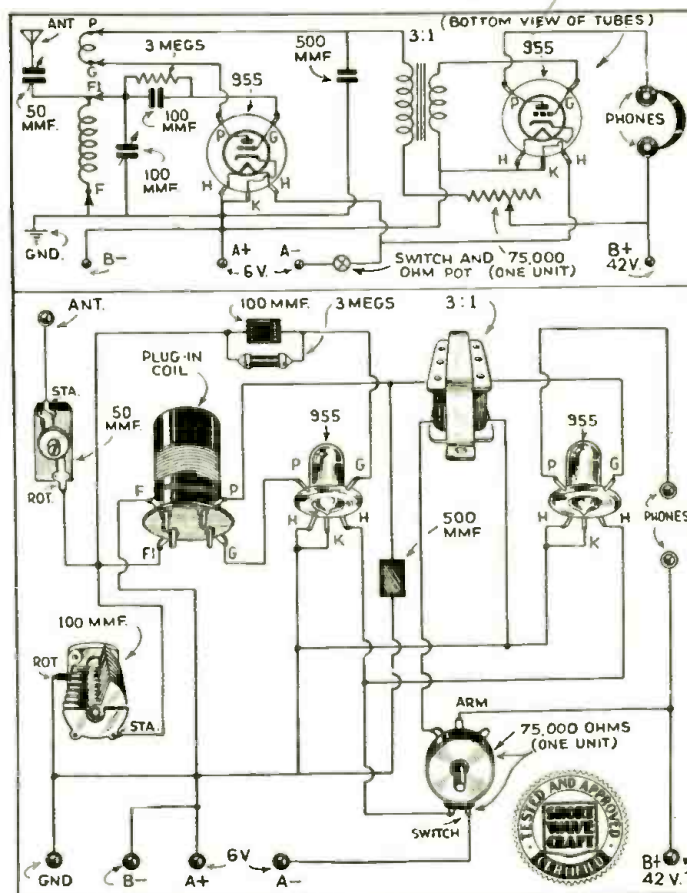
(BOTTOM VIEW OF TUBES)
ANT
P
3 MEGS
500 MMF
3:1
955
G
F
50 MMF.
100 MMF
955
100 MMF
P
G
P
G
PHONES
H
H
K
H
K
H
F
GND.
B−
A+
A−
6 V.
SWITCH AND 75,000 OHM POT (ONE UNIT)
B+ 42V.
ANT.
100 MMF.
3 MEGS
3:1
PLUG-IN COIL
STA.
50 MMF.
955
955
ROT.
F
P
P
G
P
G
F1
G
H
K
H
500 MMF
H
K
H
PHONES
100 MMF.
ROT
STA.
ARM
75,000 OHMS (ONE UNIT)
TESTED AND APPROVED
SHORT WAVE CRAFT
CERTIFIED
SWITCH
GND
B−
A+
6V
A−
B+
42 V.